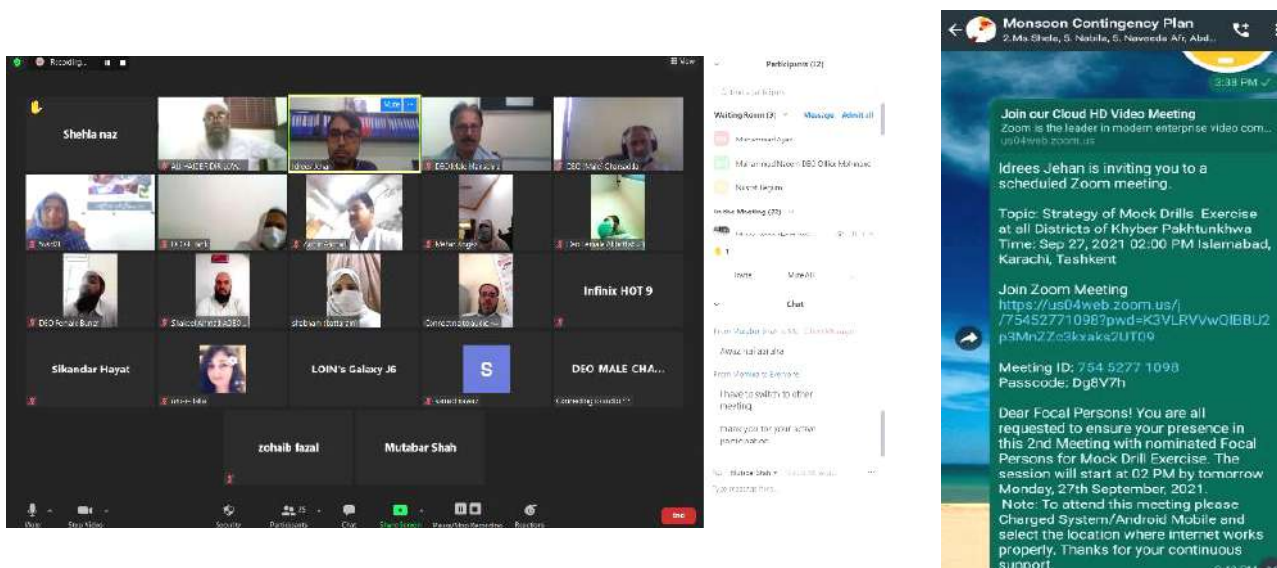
Recording... View

Shehla naz
ALI HAIDER DIR (D/W)
Idrees Jehan
DEO(Male) Mansehra
DEO (Male) Charsadda
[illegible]
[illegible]
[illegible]
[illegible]
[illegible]
DEO Female Buner
Shakeel Ahmad ADEO
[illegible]
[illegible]
Infinix HOT 9
Sikandar Hayat
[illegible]
LOIN's Galaxy J6
S
DEO MALE CHA...
zohaib fazal
Mutabar Shah

Participants (32)
Waiting Room (3) Message Admit all
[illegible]
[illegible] DEO Office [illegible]
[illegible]
In the Meeting (29)
Invite Mute All
Chat
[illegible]
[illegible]
I have to switch to other meeting
thank you for your active participation
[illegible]
Type message here...

Mute Stop Video Security Participants Chat Share Screen Pause/Stop Recording Reactions End

Monsoon Contingency Plan
2.Ms Shela, S. Nabila, S. Naveeda Afr, Abd...
3:38 PM
Join our Cloud HD Video Meeting
Zoom is the leader in modern enterprise video com...
us04web.zoom.us
Idrees Jehan is inviting you to a scheduled Zoom meeting.

Topic: Strategy of Mock Drills Exercise at all Districts of Khyber Pakhtunkhwa
Time: Sep 27, 2021 02:00 PM Islamabad, Karachi, Tashkent

Join Zoom Meeting
https://us04web.zoom.us/j/75452771098?pwd=K3VLRVVwOlBBU2p3MnZZc3kraks2UT09

Meeting ID: 754 5277 1098
Passcode: Dg8V7h

Dear Focal Persons! You are all requested to ensure your presence in this 2nd Meeting with nominated Focal Persons for Mock Drill Exercise. The session will start at 02 PM by tomorrow Monday, 27th September, 2021.
Note: To attend this meeting please Charged System/Android Mobile and select the location where internet works properly. Thanks for your continuous support.